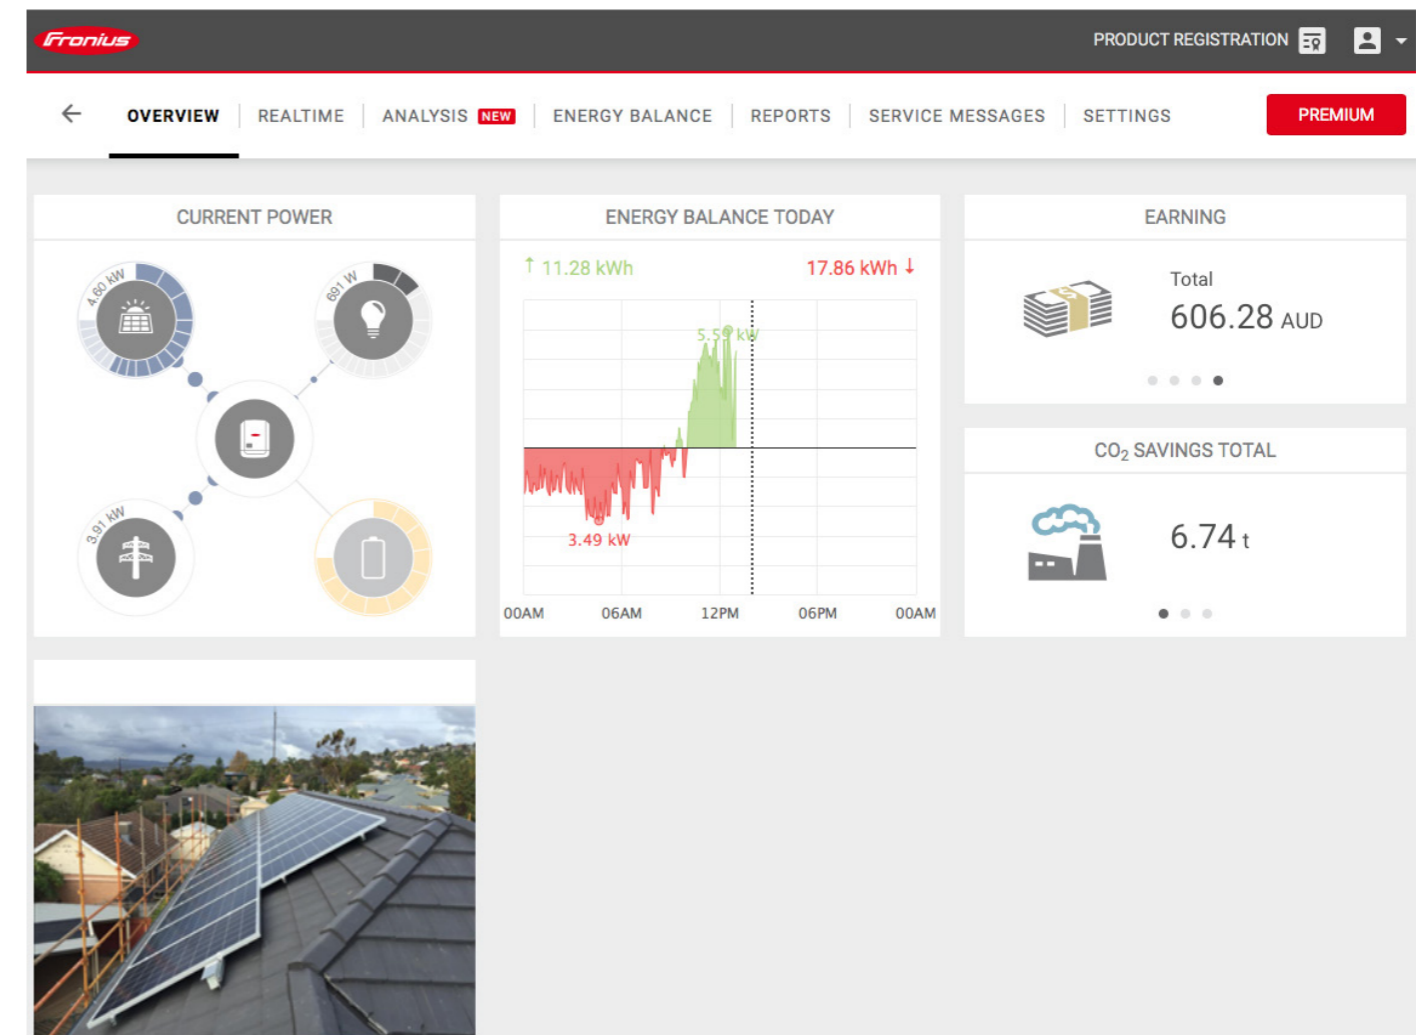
Fronius

PRODUCT REGISTRATION

OVERVIEW | REALTIME | ANALYSIS NEW | ENERGY BALANCE | REPORTS | SERVICE MESSAGES | SETTINGS

PREMIUM

CURRENT POWER

4.60 kW

691 W

3.91 kW

ENERGY BALANCE TODAY

↑ 11.28 kWh

17.86 kWh ↓

5.5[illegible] kW

3.49 kW

00AM 06AM 12PM 06PM 00AM

EARNING

Total

606.28 AUD

$CO_2$ SAVINGS TOTAL

6.74 t